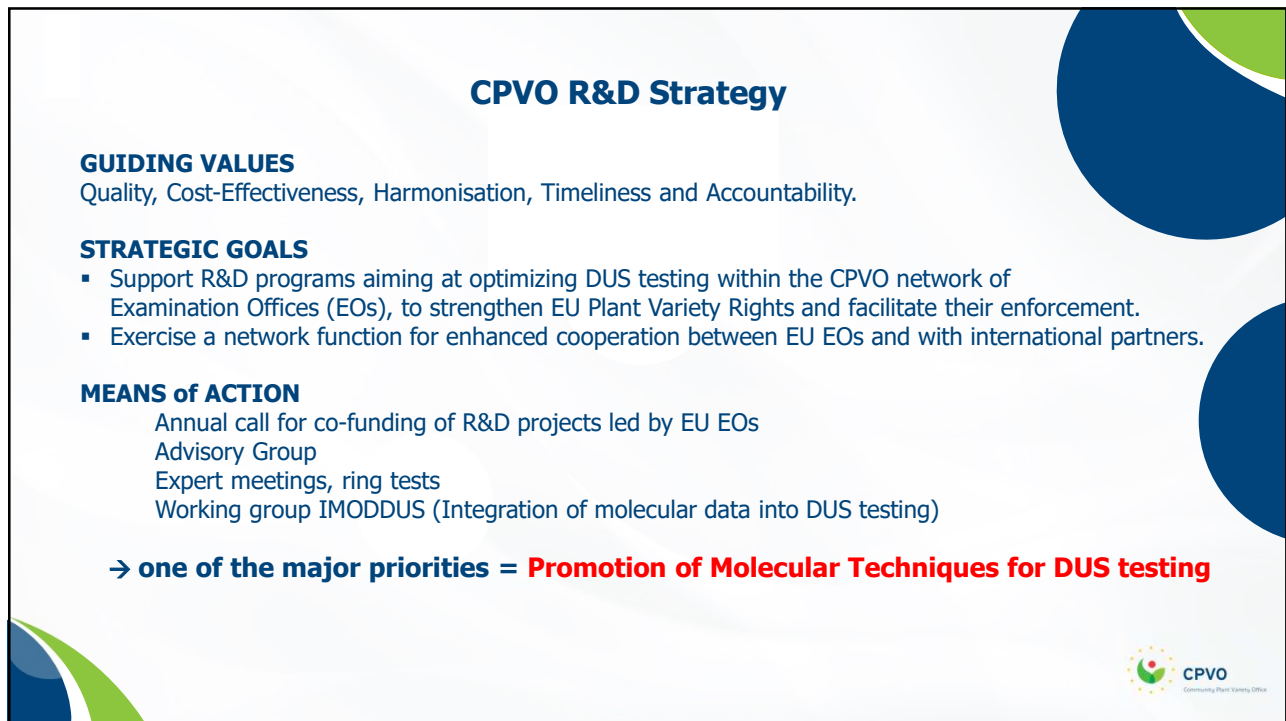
CPVO R&D Strategy

GUIDING VALUES
Quality, Cost-Effectiveness, Harmonisation, Timeliness and Accountability.

STRATEGIC GOALS
▪ Support R&D programs aiming at optimizing DUS testing within the CPVO network of Examination Offices (EOs), to strengthen EU Plant Variety Rights and facilitate their enforcement.
▪ Exercise a network function for enhanced cooperation between EU EOs and with international partners.

MEANS of ACTION
Annual call for co-funding of R&D projects led by EU EOs
Advisory Group
Expert meetings, ring tests
Working group IMODDUS (Integration of molecular data into DUS testing)

→ one of the major priorities = Promotion of Molecular Techniques for DUS testing

CPVO
Community Plant Variety Office